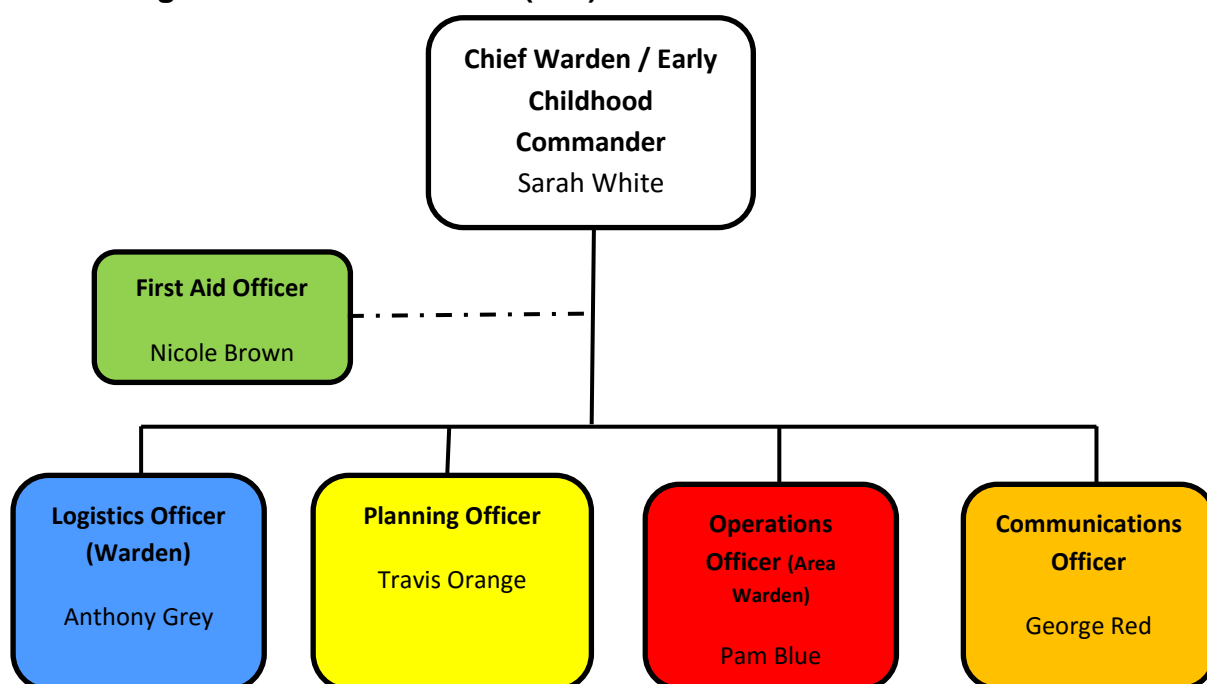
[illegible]

Chief Warden / Early Childhood Commander
Sarah White

First Aid Officer
Nicole Brown

Logistics Officer (Warden)
Anthony Grey

Planning Officer
Travis Orange

Operations Officer (Area Warden)
Pam Blue

Communications Officer
George Red